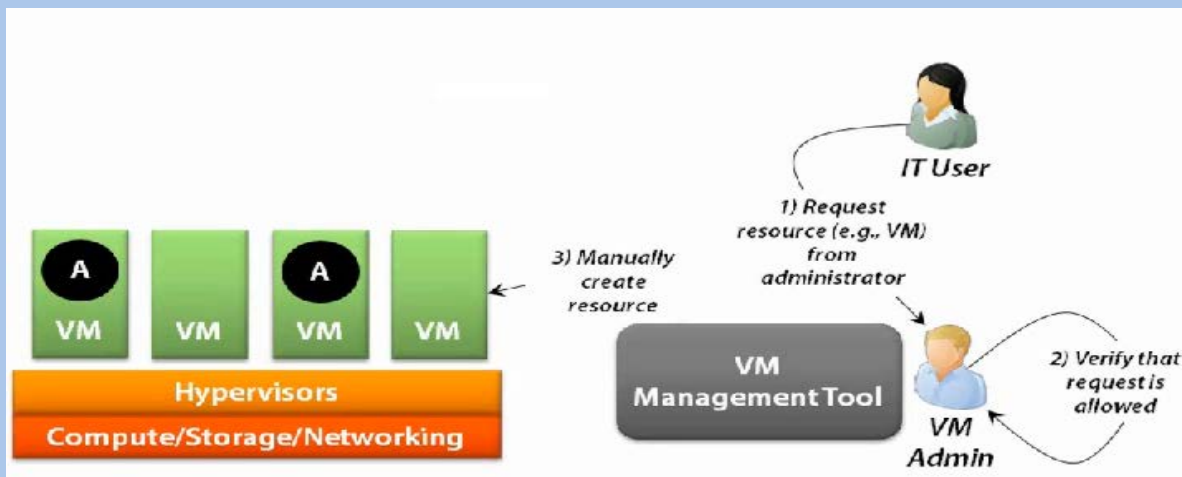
IT User

1) Request resource (e.g., VM) from administrator

3) Manually create resource

A
VM

VM

A
VM

VM

Hypervisors

Compute/Storage/Networking

VM
Management Tool

2) Verify that request is allowed

VM
Admin